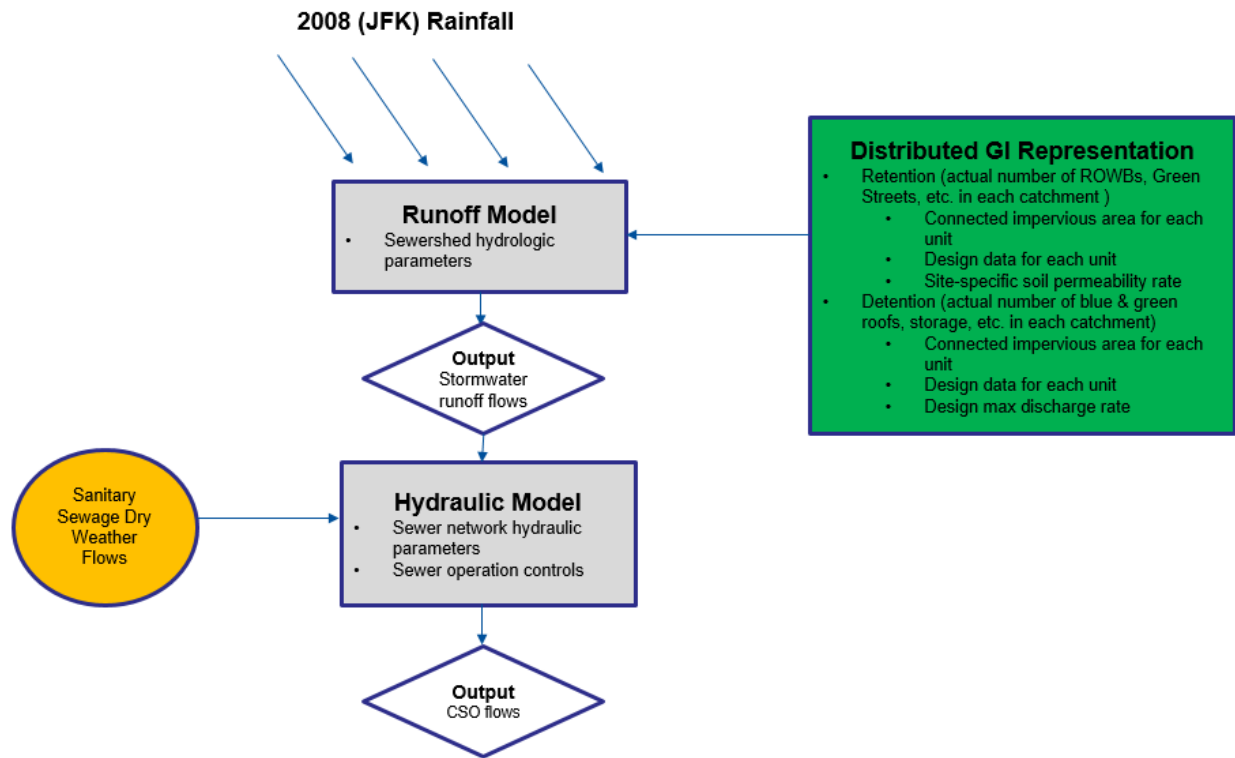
2008 (JFK) Rainfall

Runoff Model
• Sewershed hydrologic parameters

Distributed GI Representation
• Retention (actual number of ROWBs, Green Streets, etc. in each catchment )
  • Connected impervious area for each unit
  • Design data for each unit
  • Site-specific soil permeability rate
• Detention (actual number of blue & green roofs, storage, etc. in each catchment)
  • Connected impervious area for each unit
  • Design data for each unit
  • Design max discharge rate

Output
Stormwater runoff flows

Sanitary Sewage Dry Weather Flows

Hydraulic Model
• Sewer network hydraulic parameters
• Sewer operation controls

Output
CSO flows